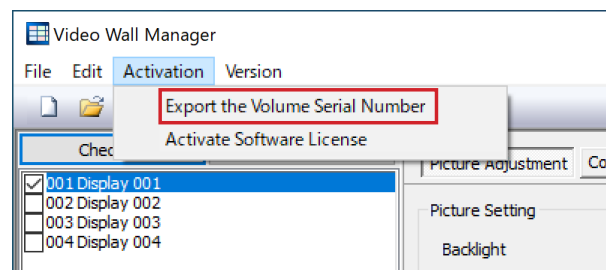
Video Wall Manager

File Edit Activation Version

Export the Volume Serial Number

Activate Software License

Chec

001 Display 001
002 Display 002
003 Display 003
004 Display 004

Picture Adjustment Co

Picture Setting

Backlight